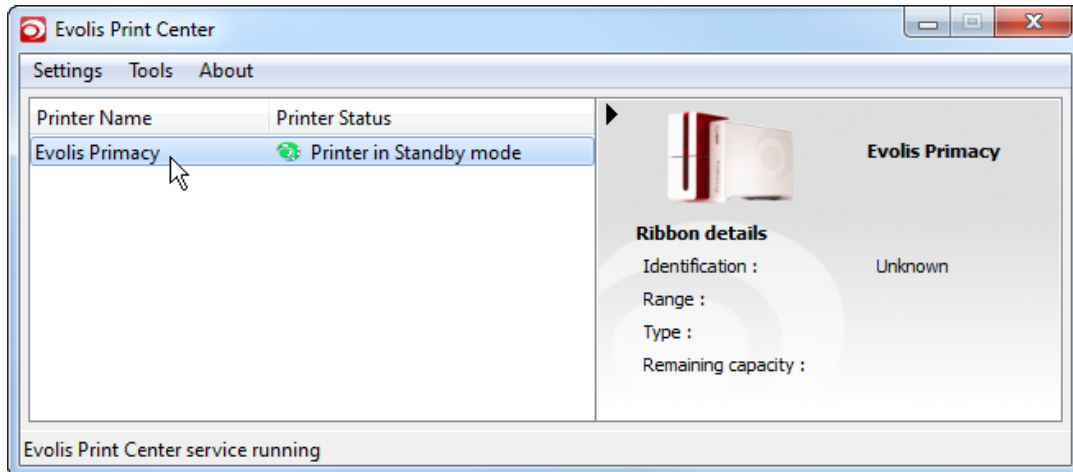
Evolis Print Center

Settings Tools About

| Printer Name | Printer Status |
|---|---|
| Evolis Primacy | Printer in Standby mode |

Evolis Primacy

Ribbon details

Identification : Unknown

Range :

Type :

Remaining capacity :

Evolis Print Center service running